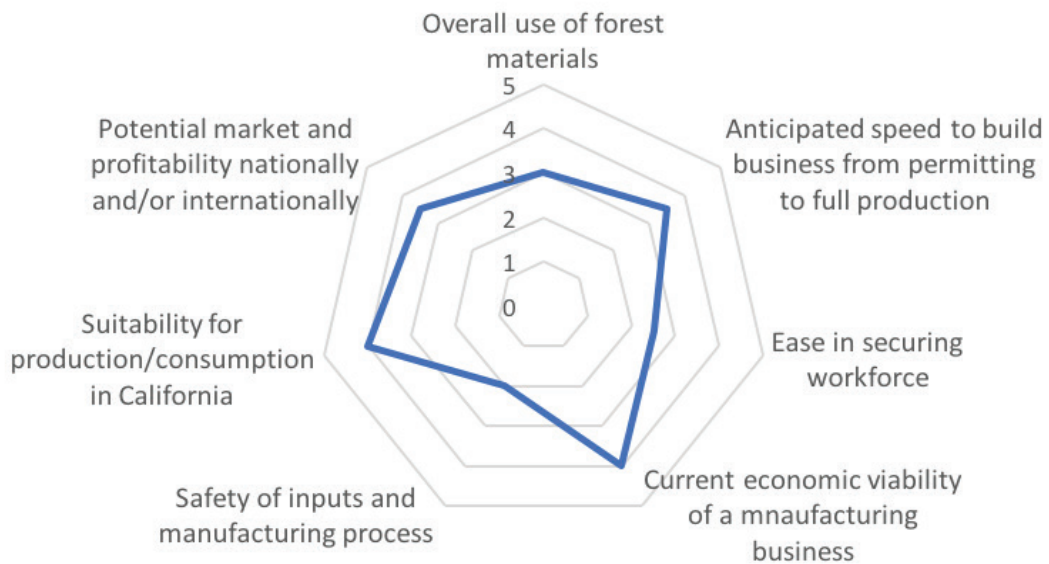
Overall use of forest materials

5
4
3
2
1
0

Anticipated speed to build business from permitting to full production

Ease in securing workforce

Current economic viability of a mnaufacturing business

Safety of inputs and manufacturing process

Suitability for production/consumption in California

Potential market and profitability nationally and/or internationally